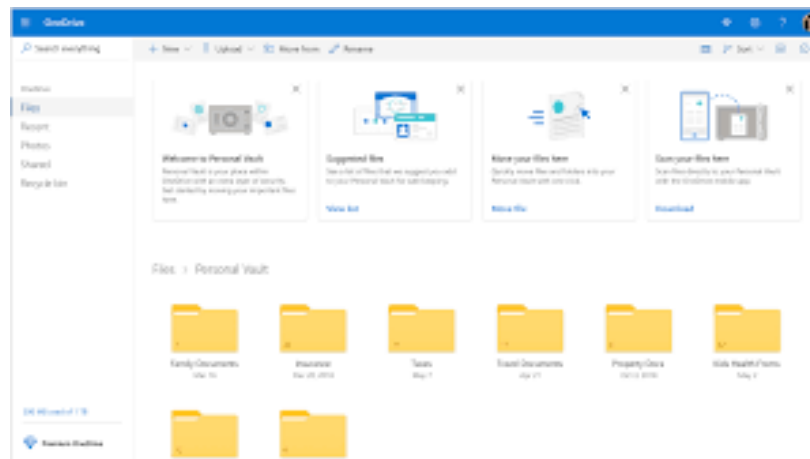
OneDrive

Search everything

+ New | Upload | Move from | Rename

Sort

OneDrive
Files
Recent
Photos
Shared
Recycle bin

Welcome to Personal Vault
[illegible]

Suggested files
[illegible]
View list

Move your files here
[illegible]
Move file

Scan your files here
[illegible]
Download

Files > Personal Vault

Family Documents
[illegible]

Insurance
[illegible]

Taxes
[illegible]

Travel Documents
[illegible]

Property Docs
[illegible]

Kids Health Forms
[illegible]

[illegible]

Premium OneDrive